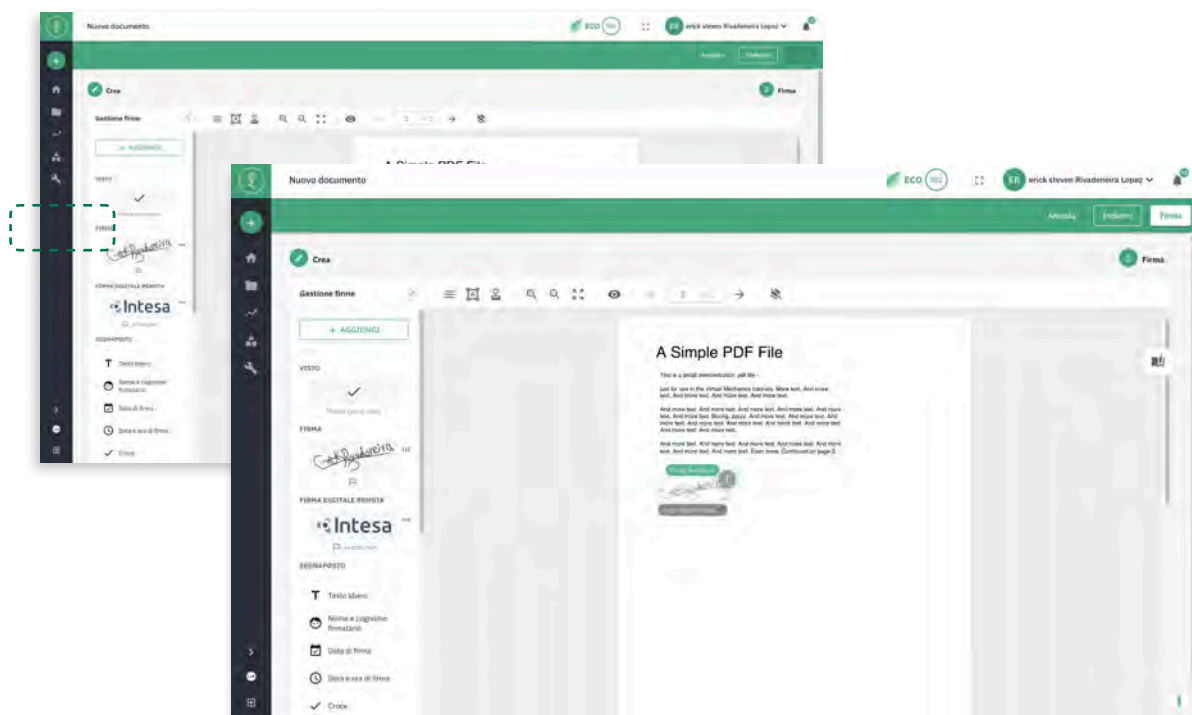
Nuovo documento

ECO 302

ER erick steven Rivadeneira Lopez

Annulla Indietro Firma

Crea

Firma

Gestione firme

+ AGGIUNGI

VISTO

FIRMA

FIRMA DIGITALE REMOTA

Intesa

SEGNAPOSTO

T Testo libero

Nome e cognome firmatario

Data di firma

Data e ora di firma

Croce

A Simple PDF File

This is a small demonstration .pdf file -

just for use in the Virtual Mechanics tutorials. More text. And more text. And more text. And more text. And more text.

And more text. And more text. And more text. And more text. And more text. And more text. Boring, zzzzz. And more text. And more text. And more text. And more text. And more text. And more text. And more text. And more text. And more text.

And more text. And more text. And more text. And more text. And more text. And more text. Even more. Continued on page 2 ...

Nuovo documento

ECO 302

ER erick steven Rivadeneira Lopez

Annulla Indietro

Crea

Firma

Gestione firme

+ AGGIUNGI

VISTO

FIRMA

FIRMA DIGITALE REMOTA

Intesa

SEGNAPOSTO

Testo libero

Nome e cognome firmatario

Data di firma

Data e ora di firma

Croce

A Simple PDF File